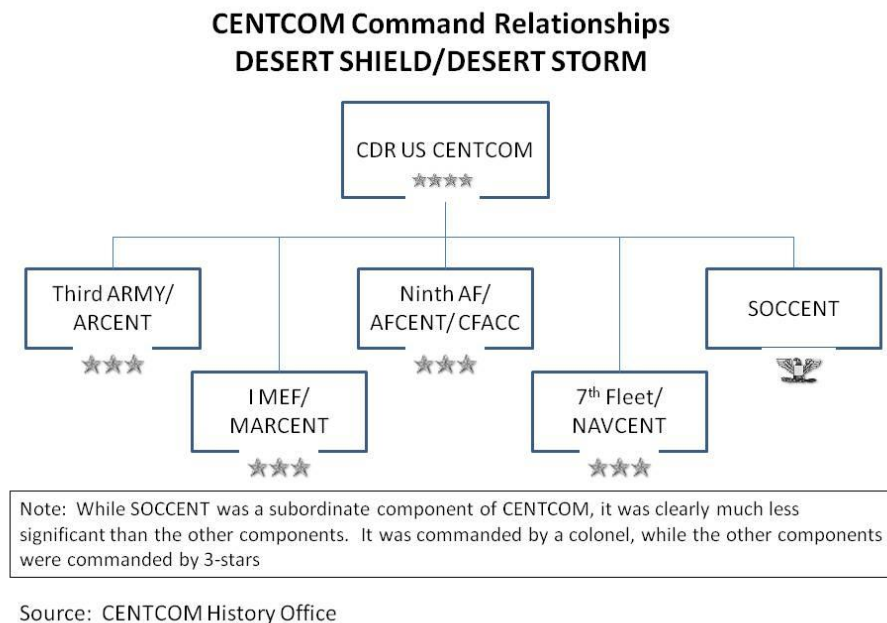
CENTCOM Command Relationships
DESERT SHIELD/DESERT STORM

CDR US CENTCOM

Third ARMY/ ARCENT

I MEF/ MARCENT

Ninth AF/ AFCENT/ CFACC

7$^{th}$ Fleet/ NAVCENT

SOCCENT

Note: While SOCCENT was a subordinate component of CENTCOM, it was clearly much less significant than the other components. It was commanded by a colonel, while the other components were commanded by 3-stars

Source: CENTCOM History Office